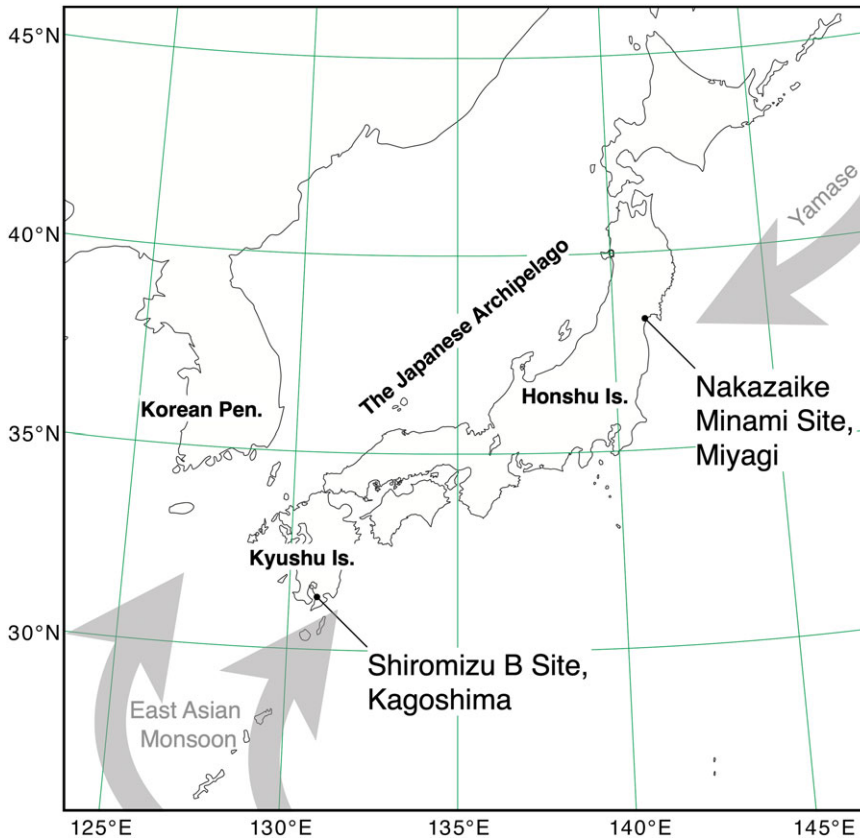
45°N

40°N

35°N

30°N

Yamase

The Japanese Archipelago

Korean Pen.

Honshu Is.

Nakazaike Minami Site, Miyagi

Kyushu Is.

Shiromizu B Site, Kagoshima

East Asian Monsoon

125°E

130°E

135°E

140°E

145°E